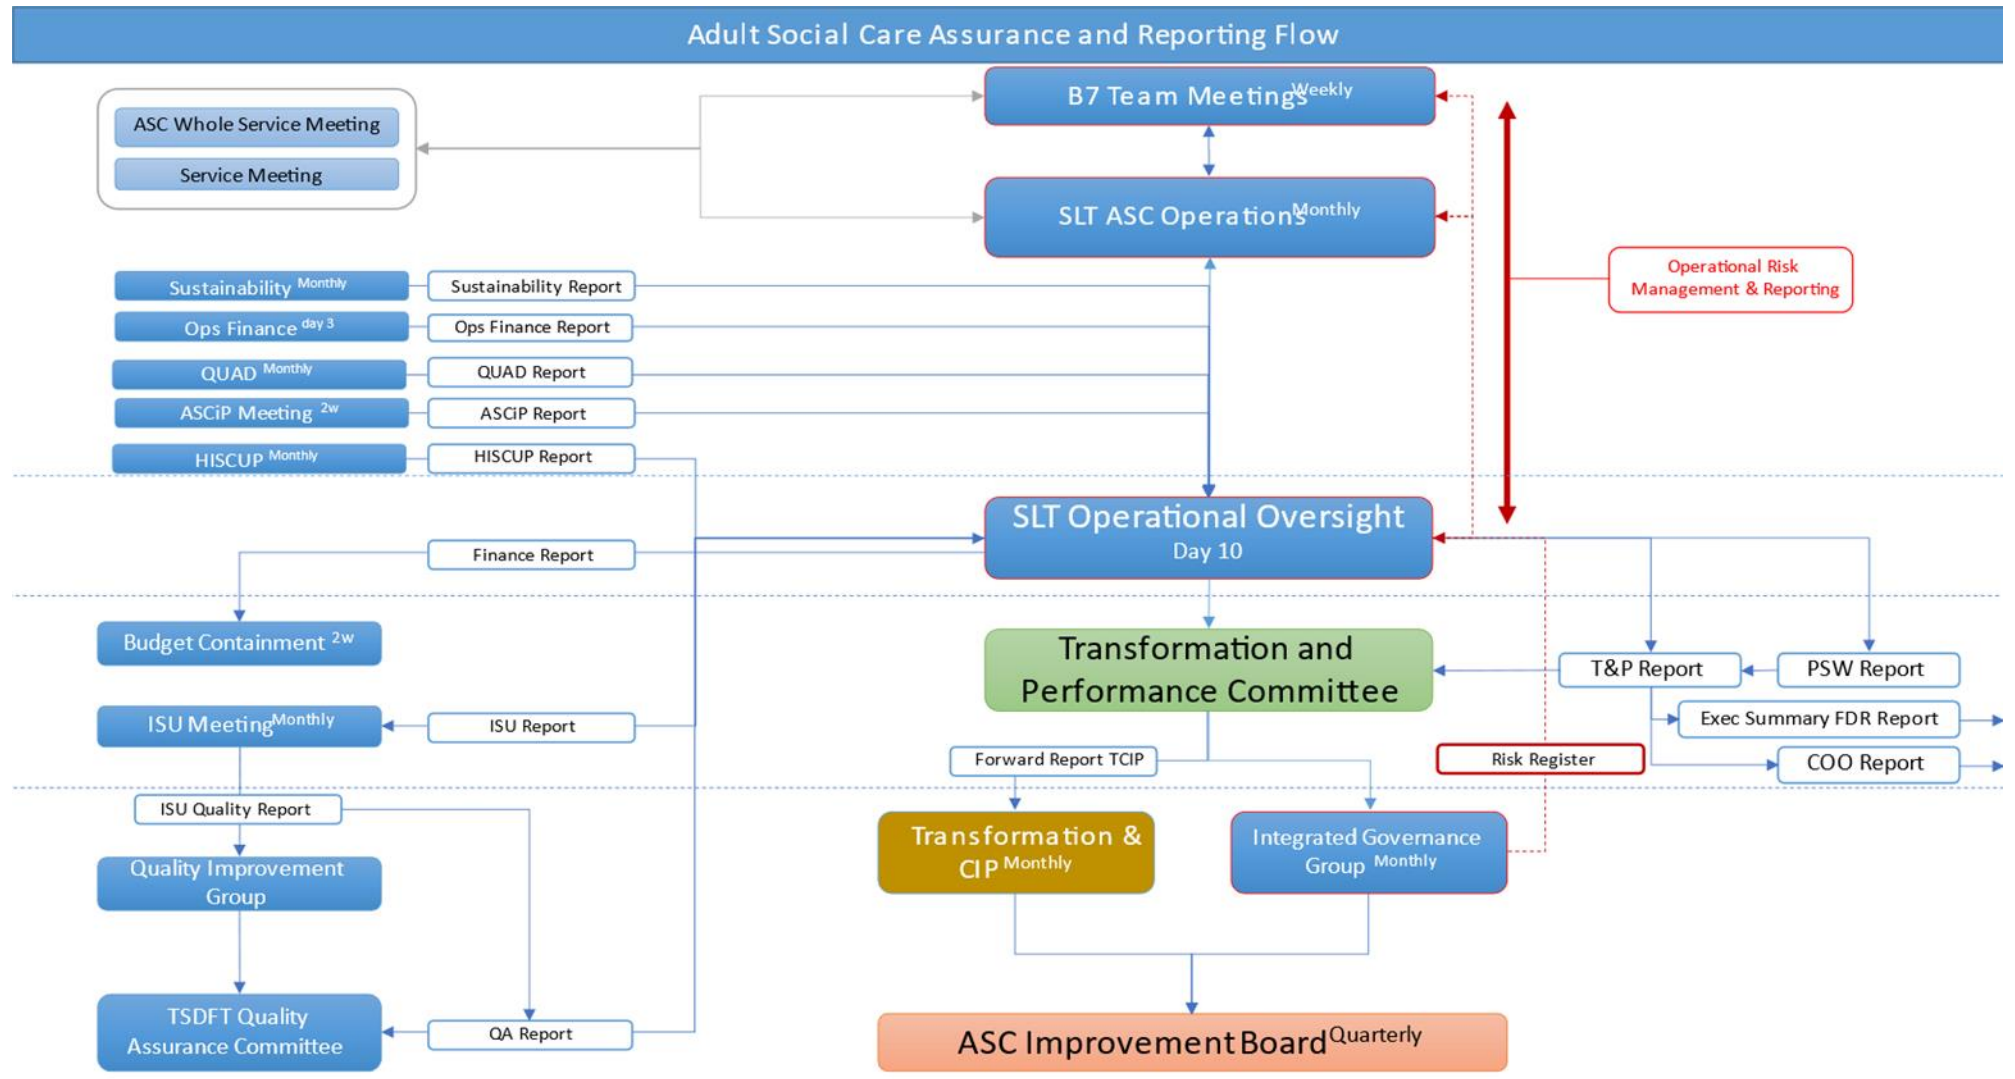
Adult Social Care Assurance and Reporting Flow

ASC Whole Service Meeting

Service Meeting

B7 Team Meetings$^{Weekly}$

SLT ASC Operations$^{Monthly}$

Operational Risk Management & Reporting

Sustainability $^{Monthly}$

Sustainability Report

Ops Finance $^{day 3}$

Ops Finance Report

QUAD $^{Monthly}$

QUAD Report

ASCiP Meeting $^{2w}$

ASCiP Report

HISCUP $^{Monthly}$

HISCUP Report

SLT Operational Oversight
Day 10

Finance Report

Budget Containment $^{2w}$

Transformation and Performance Committee

T&P Report

PSW Report

Exec Summary FDR Report

ISU Meeting$^{Monthly}$

ISU Report

Forward Report TCIP

Risk Register

COO Report

ISU Quality Report

Quality Improvement Group

Transformation & CIP $^{Monthly}$

Integrated Governance Group $^{Monthly}$

TSDFT Quality Assurance Committee

QA Report

ASC Improvement Board$^{Quarterly}$